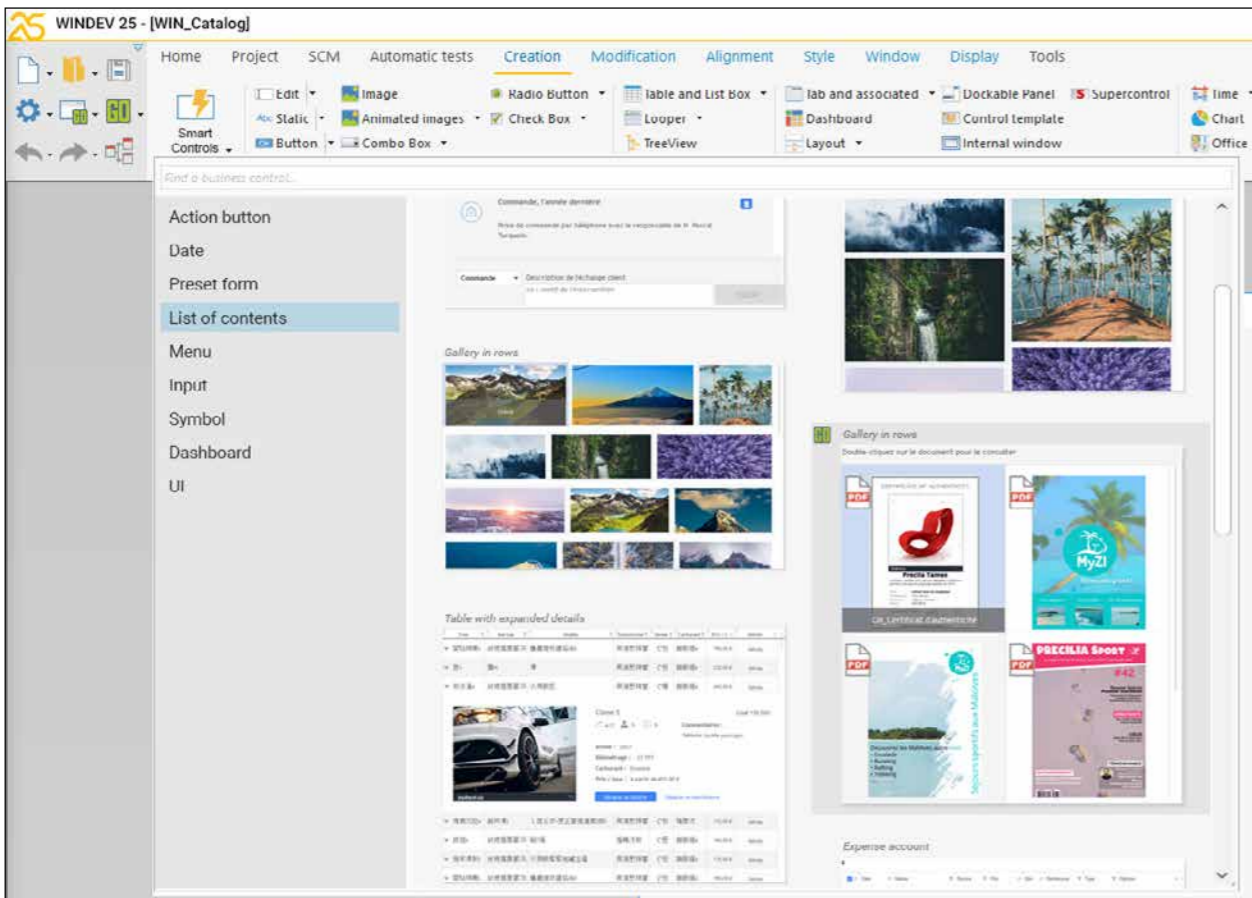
WINDEV 25 - [WIN_Catalog]

Home Project SCM Automatic tests Creation Modification Alignment Style Window Display Tools

Smart Controls

Edit
Static
Button
Image
Animated images
Combo Box
Radio Button
Check Box
Table and List Box
Looper
TreeView
Tab and associated
Dashboard
Layout
Dockable Panel
Control template
Internal window
Supercontrol
Time
Chart
Office

Find a business control...

Action button
Date
Preset form
List of contents
Menu
Input
Symbol
Dashboard
UI

Commande, l'année dernière

Gallery in rows

Table with expanded details

Gallery in rows

Double-cliquez sur le document pour le consulter

Cle_Certificat d'authenticité

Precilia Tames

MyZi

PRECILIA SPORT

Expense account